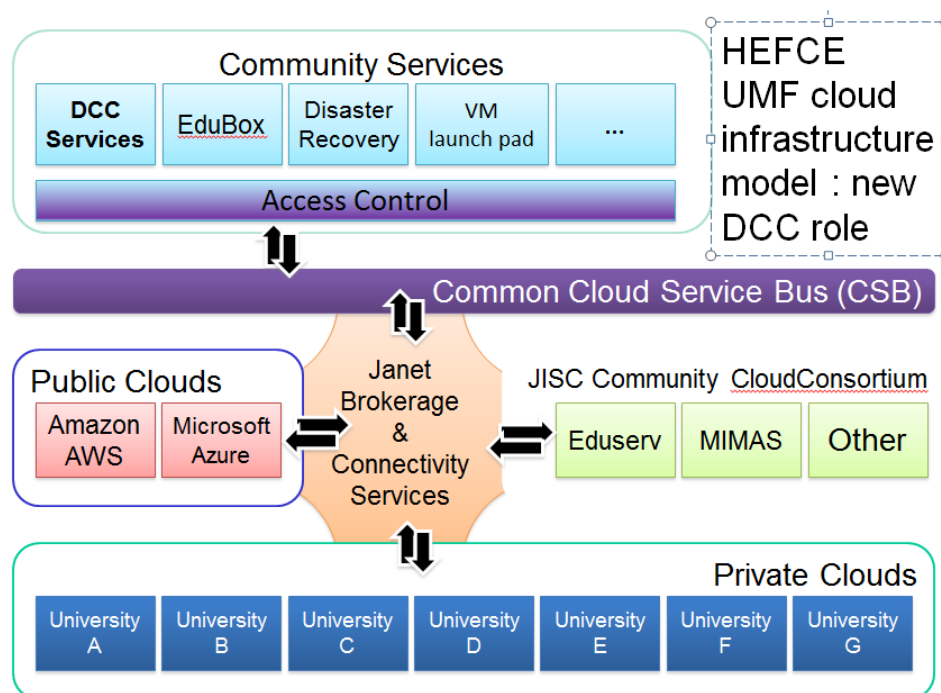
Community Services

DCC Services

EduBox

Disaster Recovery

VM launch pad

...

Access Control

HEFCE UMF cloud infrastructure model : new DCC role

Common Cloud Service Bus (CSB)

Public Clouds

Amazon AWS

Microsoft Azure

Janet Brokerage & Connectivity Services

JISC Community CloudConsortium

Eduserv

MIMAS

Other

Private Clouds

University A

University B

University C

University D

University E

University F

University G